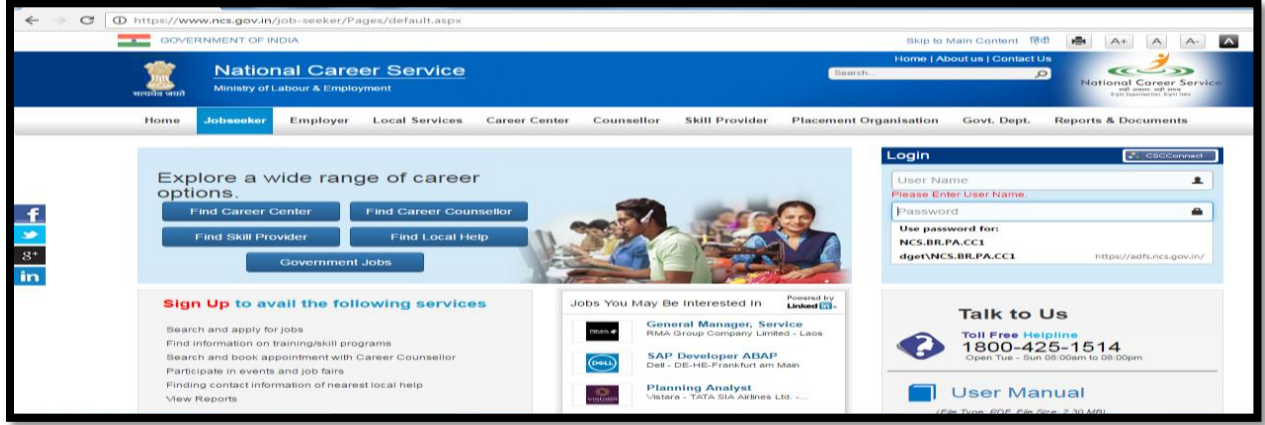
https://www.ncs.gov.in/job-seeker/Pages/default.aspx

GOVERNMENT OF INDIA

Skip to Main Content हिंदी A+ A A-

National Career Service
Ministry of Labour & Employment

सत्यमेव जयते

Search...

Home | About us | Contact Us

National Career Service

Home Jobseeker Employer Local Services Career Center Counsellor Skill Provider Placement Organisation Govt. Dept. Reports & Documents

Explore a wide range of career options.

Find Career Center
Find Career Counsellor
Find Skill Provider
Find Local Help
Government Jobs

Login

CSCConnect

User Name
Please Enter User Name.
Password

Use password for:
NCS.BR.PA.CC1
dget\NCS.BR.PA.CC1 https://adfs.ncs.gov.in/

f
g+
in

Sign Up to avail the following services

Search and apply for jobs
Find information on training/skill programs
Search and book appointment with Career Counsellor
Participate in events and job fairs
Finding contact information of nearest local help
View Reports

Jobs You May Be Interested In

Powered by Linked in

General Manager, Service
RMA Group Company Limited - Laos

SAP Developer ABAP
Dell - DE-HE-Frankfurt am Main

Planning Analyst
Vistara - TATA SIA Airlines Ltd. -...

Talk to Us

Toll Free Helpline
1800-425-1514
Open Tue - Sun 08:00am to 08:00pm

User Manual

(File Type: PDF, File Size: 2.30 MB)